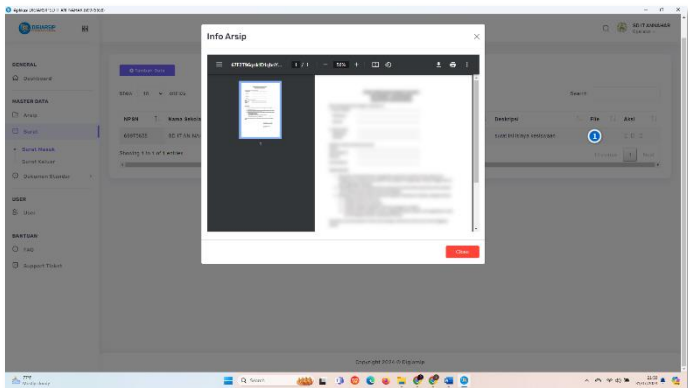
Aplikasi DIGIARSIP

GENERAL
Dashboard

MASTER DATA
Arsip
Surat
Surat Masuk
Surat Keluar
Dokumen Standar

USER
User

BANTUAN
FAQ
Support Tiket

Info Arsip

1 / 1
100%

Close

Tambah Data
Show 10 entries
Search
NPSN
Nama Sekolah
Deskripsi
File
Aksi
SD IT AN NA
surat keterangan
Showing 1 to 1 of 1 entries
Previous
1
Next

SD IT ANNADA

Copyright 2024 © Digiarsip

Search